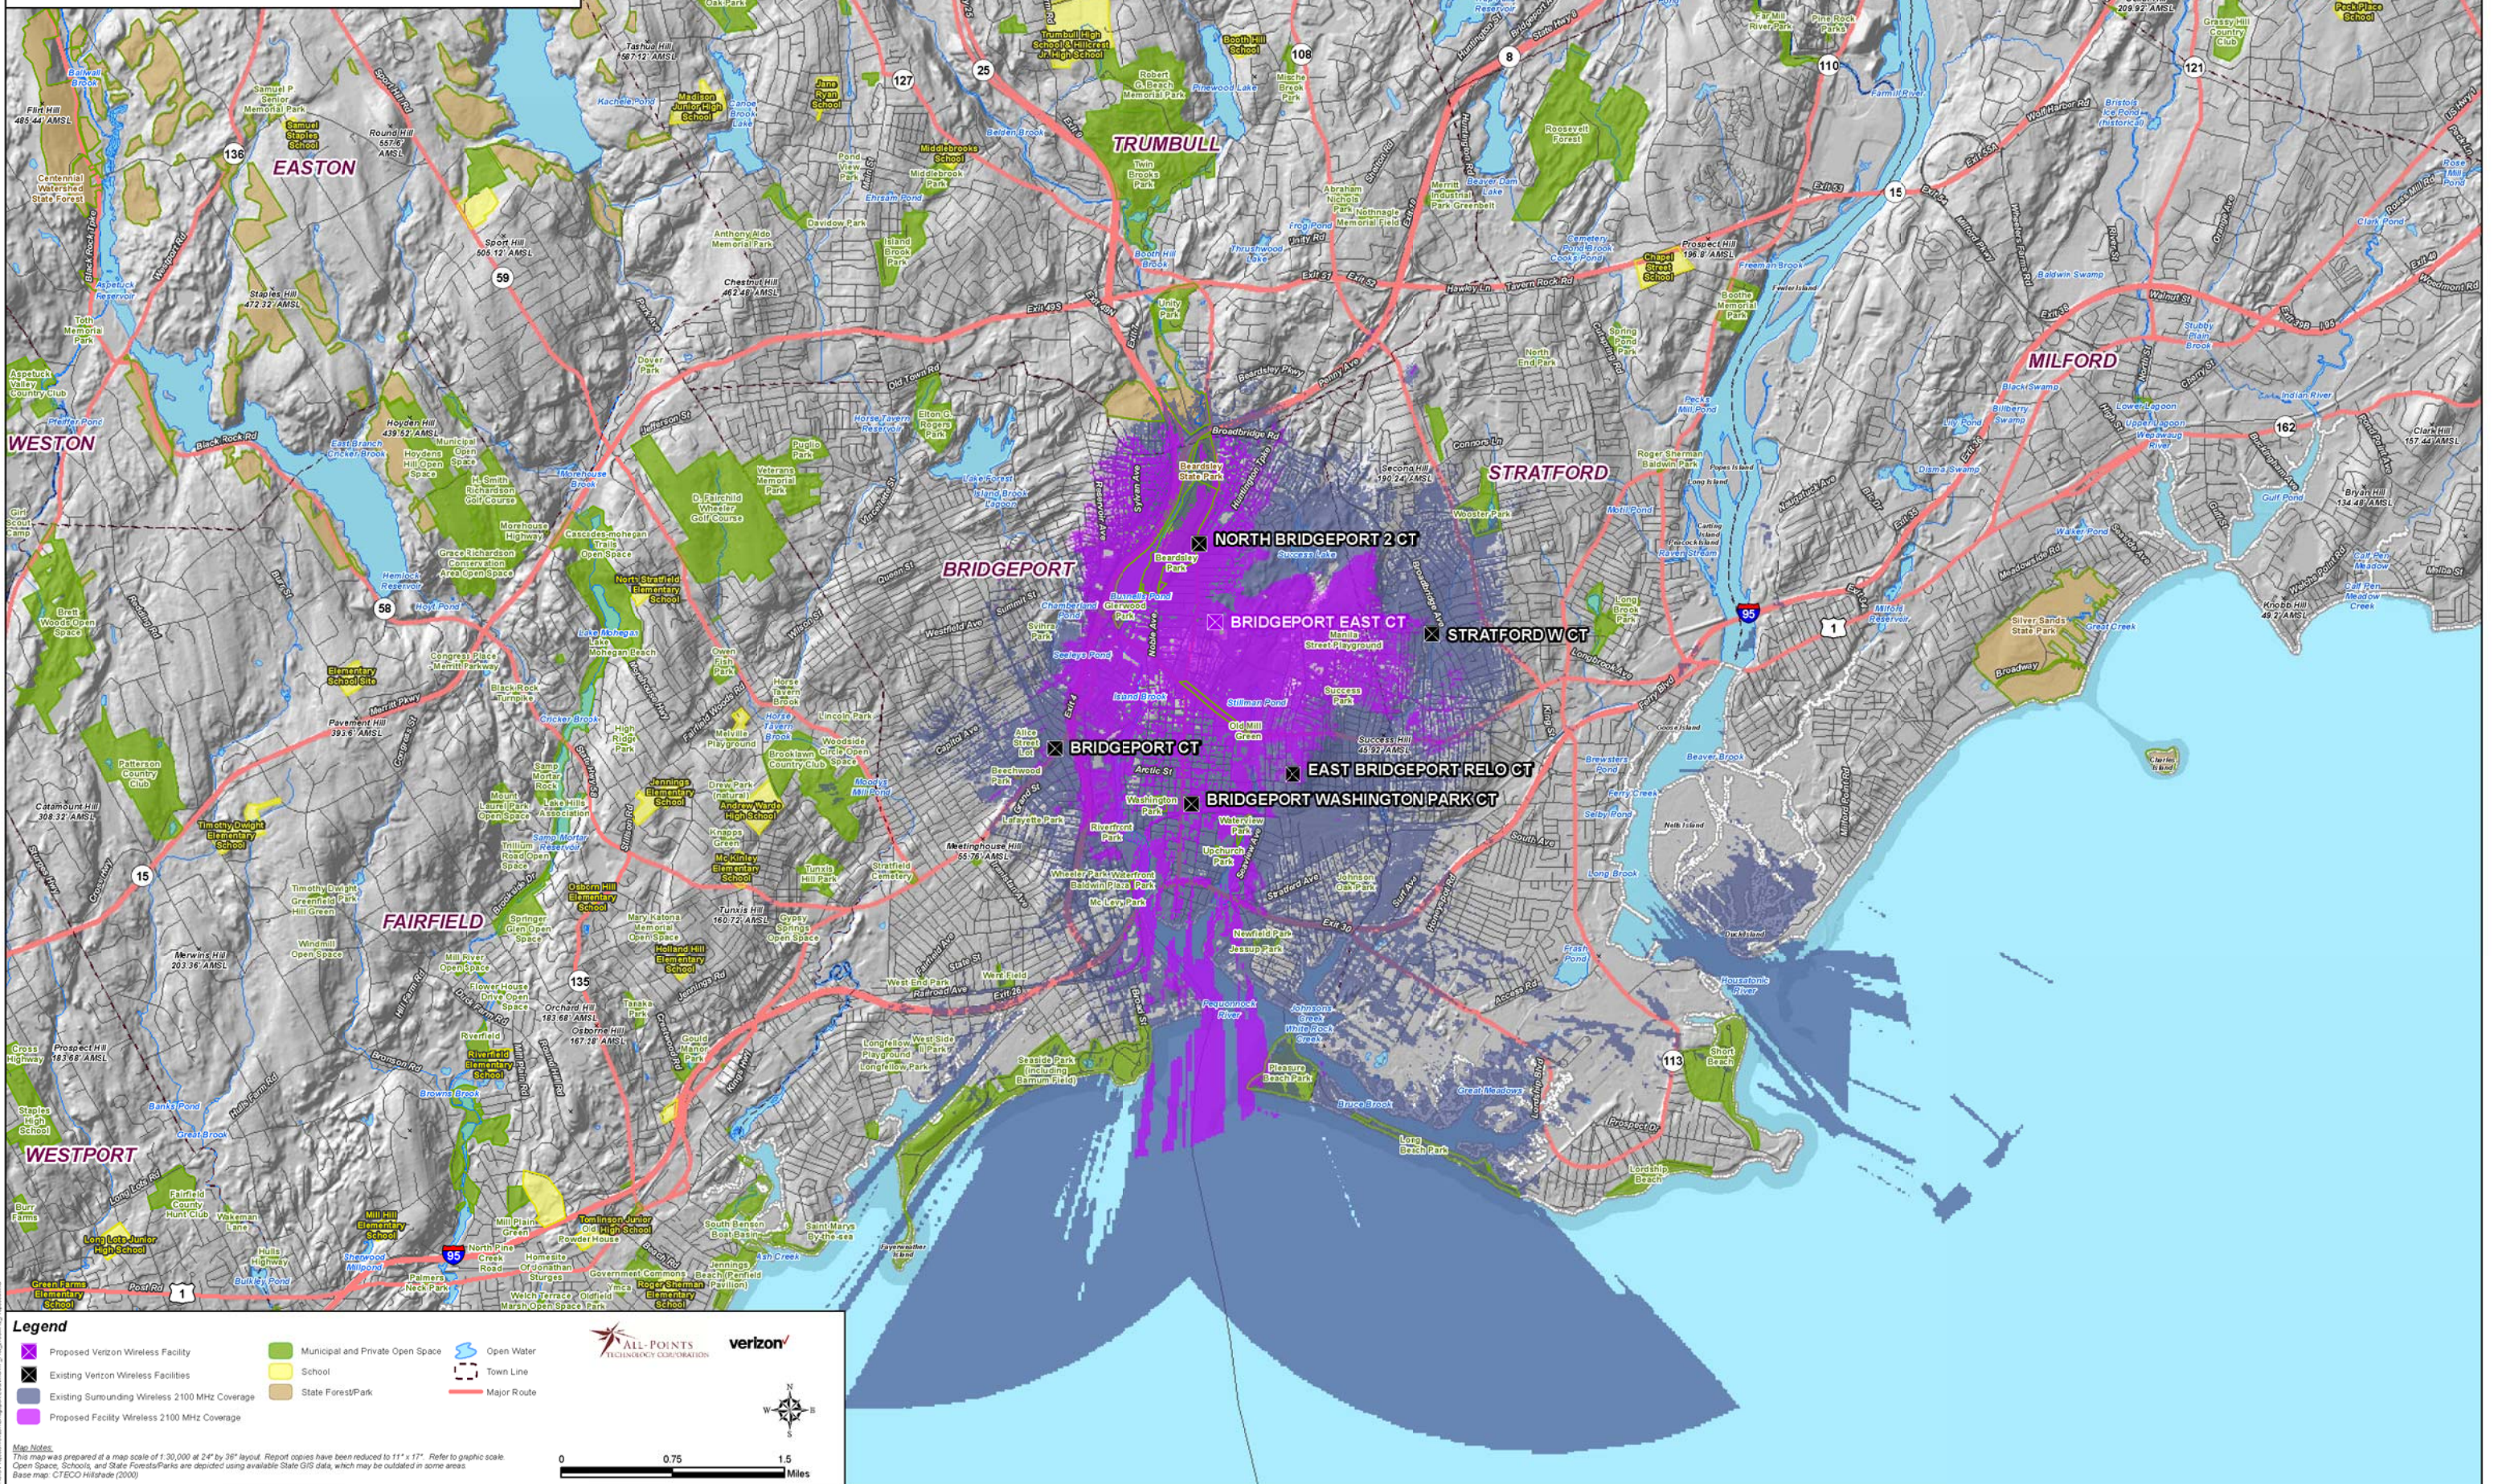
EASTON
TRUMBULL
WESTON
MILFORD
STRATFORD
BRIDGEPORT
FAIRFIELD
WESTPORT

NORTH BRIDGEPORT 2 CT
BRIDGEPORT EAST CT
STRATFORD W CT
BRIDGEPORT CT
EAST BRIDGEPORT RELO CT
BRIDGEPORT WASHINGTON PARK CT

136
59
58
15
135
25
127
108
8
110
121
15
162
1
95
113

Legend
Proposed Verizon Wireless Facility
Existing Verizon Wireless Facilities
Existing Surrounding Wireless 2100 MHz Coverage
Proposed Facility Wireless 2100 MHz Coverage
Municipal and Private Open Space
School
State Forest/Park
Open Water
Town Line
Major Route

ALL-POINTS TECHNOLOGY CORPORATION
verizon

Map Notes:
This map was prepared at a map scale of 1:30,000 at 24" by 36" layout. Report copies have been reduced to 11" x 17". Refer to graphic scale.
Open Space, Schools, and State Forests/Parks are depicted using available State GIS data, which may be outdated in some areas.
Base map: CTECO Hillshade (2000)

0 0.75 1.5 Miles